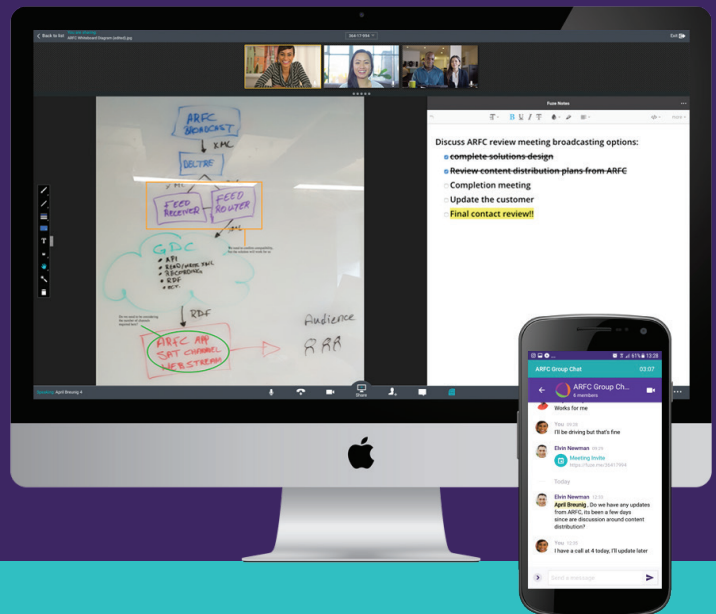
< Back to list
ARFC Whiteboard Diagram (edited).jpg

Exit

Fuze Notes

Discuss ARFC review meeting broadcasting options:

~~complete solutions design~~

~~Review content distribution plans from ARFC~~

Completion meeting

Update the customer

Final contact review!!

ARFC BROADCAST

XML

DELTRE

FEED RECEIVER

FEED ROUTER

GDC

• API
• FEED/WEB. XML
• RECORDING
• RDF
• ETC.

RDF

ARFC APP
SAT CHANNEL
WEB STREAM

Audience

Speaking: April Breunig 4

Share

ARFC Group Chat 03:07

ARFC Group Ch...
6 members

Works for me

You 09:25
I'll be driving but that's fine

Elvin Newman 09:29
Meeting Invite
https://fuze.me/38417994

Today

Elvin Newman 12:26
April Breunig , Do we have any updates from ARFC, its been a few days since are discussion around content distribution?

You 12:30
I have a call at 4 today, I'll update later

Send a message